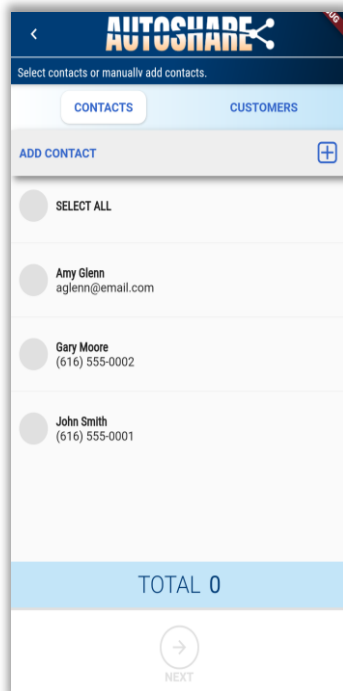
<

AUTOSHARE

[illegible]

Select contacts or manually add contacts.

CONTACTS

CUSTOMERS

ADD CONTACT

SELECT ALL

Amy Glenn
aglenn@email.com

Gary Moore
(616) 555-0002

John Smith
(616) 555-0001

TOTAL 0

NEXT